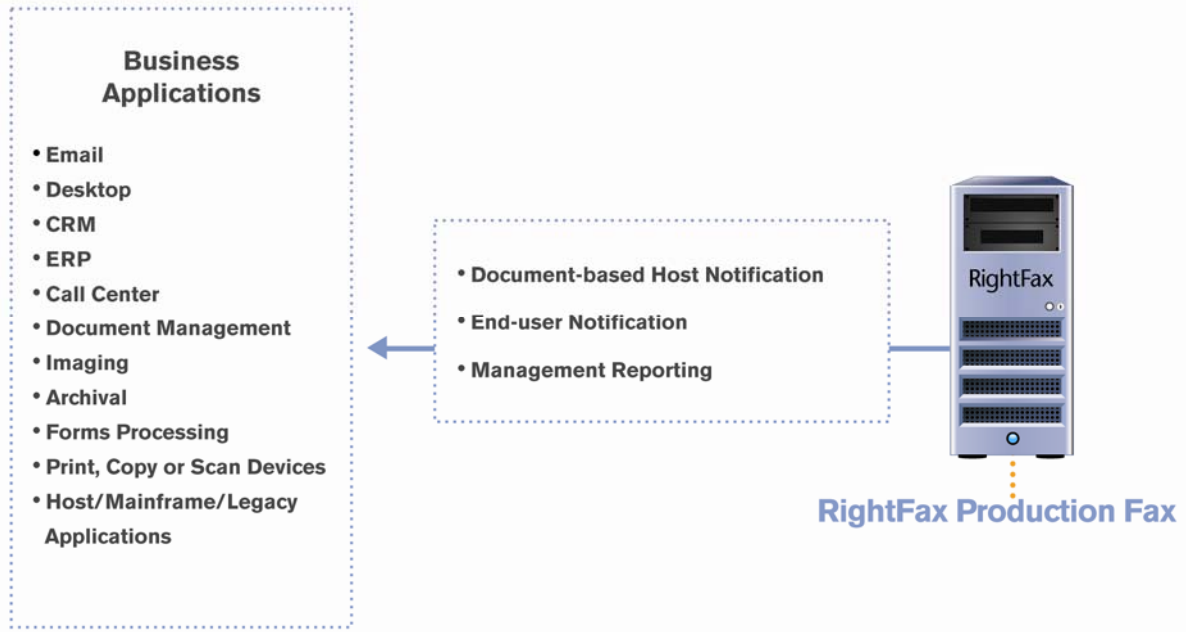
Business Applications

• Email
• Desktop
• CRM
• ERP
• Call Center
• Document Management
• Imaging
• Archival
• Forms Processing
• Print, Copy or Scan Devices
• Host/Mainframe/Legacy Applications

• Document-based Host Notification
• End-user Notification
• Management Reporting

RightFax

RightFax Production Fax